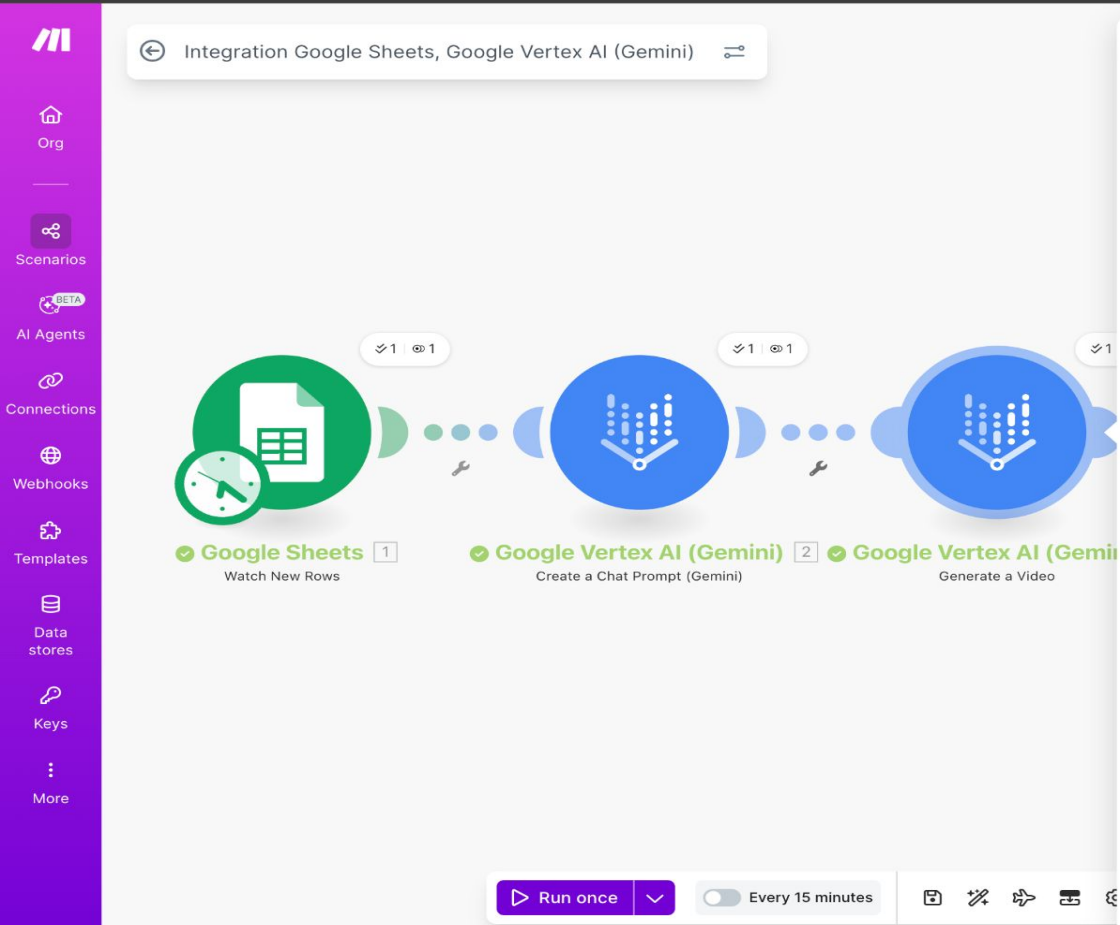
Integration Google Sheets, Google Vertex AI (Gemini)

Org

Scenarios

BETA
AI Agents

Connections

Webhooks

Templates

Data stores

Keys

More

1 1

1 1

1

Google Sheets 1
Watch New Rows

Google Vertex AI (Gemini) 2
Create a Chat Prompt (Gemini)

Google Vertex AI (Gemi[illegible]
Generate a Video

Run once

Every 15 minutes